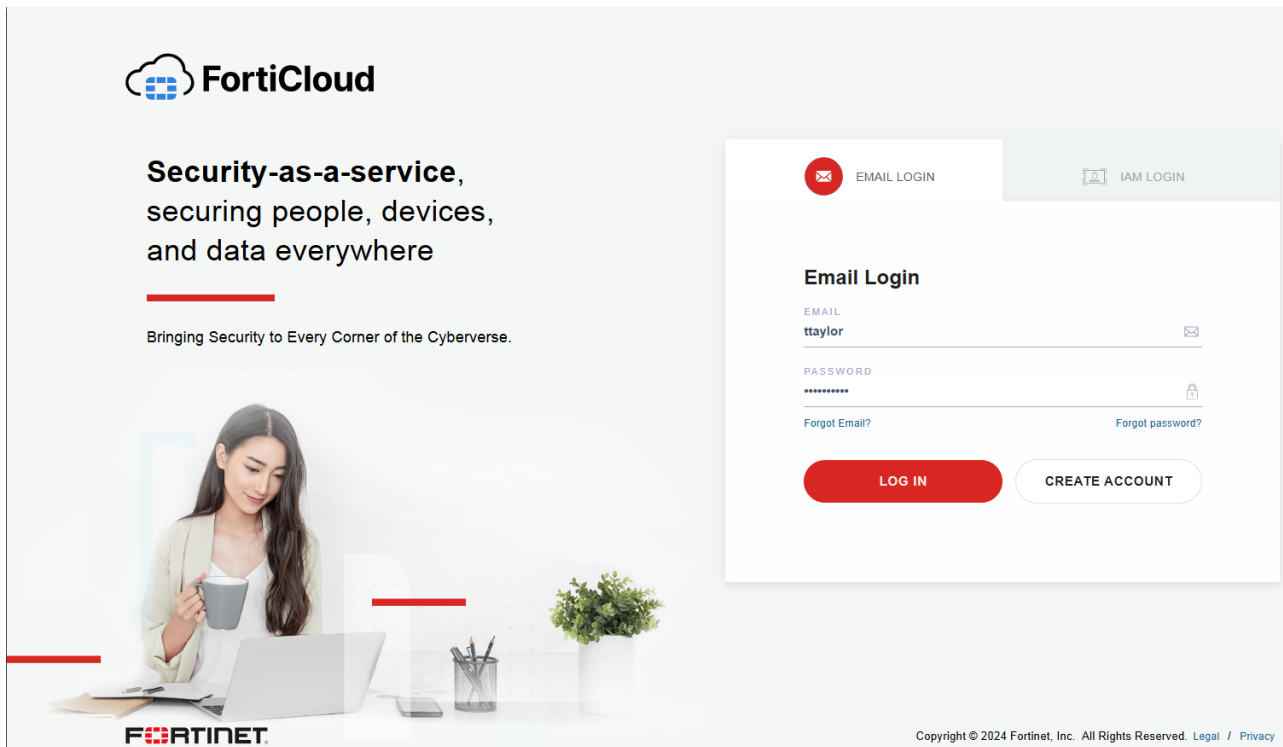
FortiCloud

Security-as-a-service, securing people, devices, and data everywhere

Bringing Security to Every Corner of the Cyberverse.

EMAIL LOGIN

IAM LOGIN

Email Login

EMAIL

ttaylor

PASSWORD

••••••••••

Forgot Email?

Forgot password?

LOG IN

CREATE ACCOUNT

FORTINET

Copyright © 2024 Fortinet, Inc. All Rights Reserved. Legal / Privacy